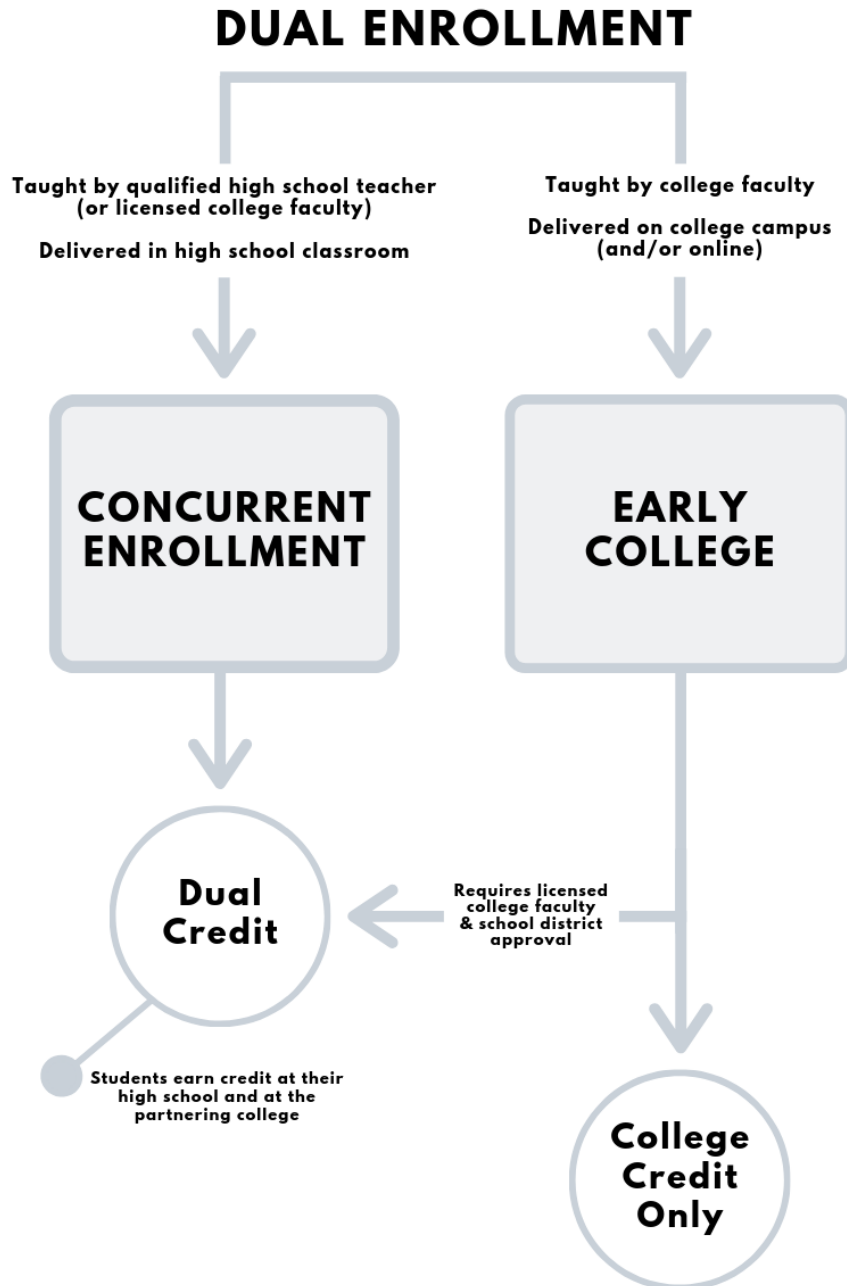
DUAL ENROLLMENT

Taught by qualified high school teacher (or licensed college faculty)

Delivered in high school classroom

Taught by college faculty

Delivered on college campus (and/or online)

CONCURRENT ENROLLMENT

EARLY COLLEGE

Dual Credit

Requires licensed college faculty & school district approval

Students earn credit at their high school and at the partnering college

College Credit Only